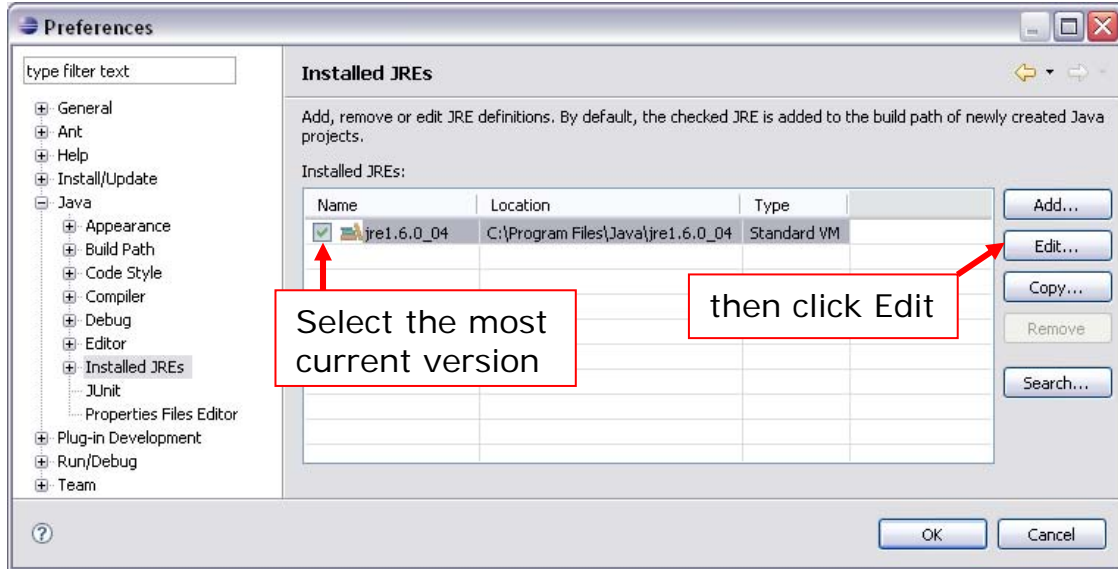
Preferences

type filter text

General
Ant
Help
Install/Update
Java
Appearance
Build Path
Code Style
Compiler
Debug
Editor
Installed JREs
JUnit
Properties Files Editor
Plug-in Development
Run/Debug
Team

Installed JREs

Add, remove or edit JRE definitions. By default, the checked JRE is added to the build path of newly created Java projects.

Installed JREs:

| Name | Location | Type |
|---|---|---|
| jre1.6.0_04 | C:\Program Files\Java\jre1.6.0_04 | Standard VM |

Add...
Edit...
Copy...
Remove
Search...

Select the most current version

then click Edit

OK
Cancel